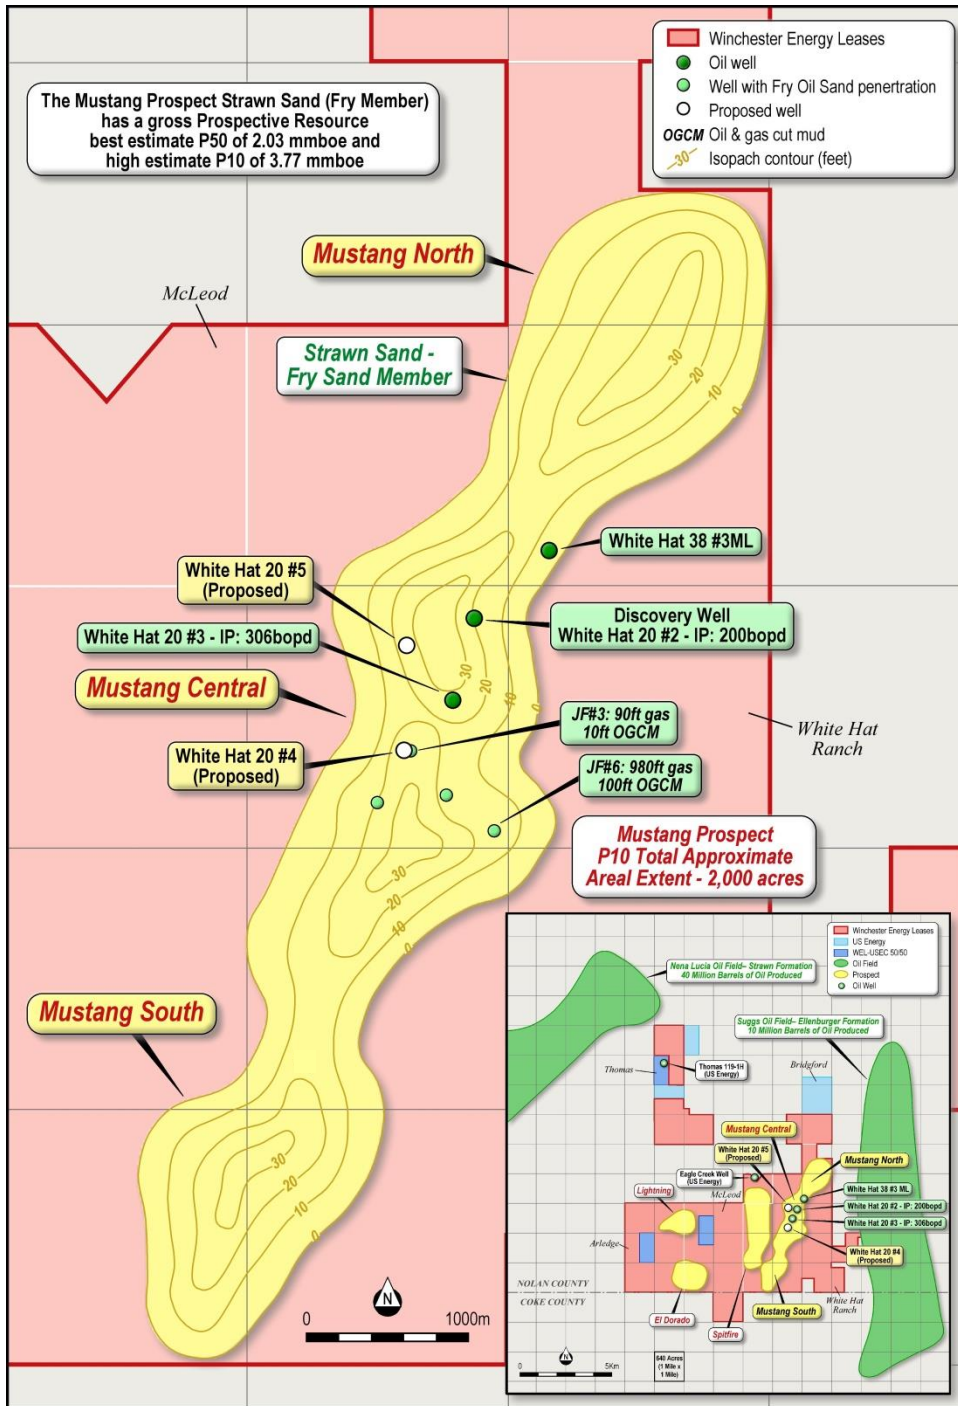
Winchester Energy Leases
Oil well
Well with Fry Oil Sand penertration
Proposed well
OGCM Oil & gas cut mud
30 Isopach contour (feet)

The Mustang Prospect Strawn Sand (Fry Member) has a gross Prospective Resource best estimate P50 of 2.03 mmboe and high estimate P10 of 3.77 mmboe

Mustang North

McLeod

Strawn Sand - Fry Sand Member

30
20
10
0

White Hat 38 #3ML

White Hat 20 #5 (Proposed)

Discovery Well White Hat 20 #2 - IP: 200bopd

White Hat 20 #3 - IP: 306bopd

Mustang Central

30
20
40
0

JF#3: 90ft gas 10ft OGCM

White Hat Ranch

White Hat 20 #4 (Proposed)

JF#6: 980ft gas 100ft OGCM

Mustang Prospect P10 Total Approximate Areal Extent - 2,000 acres

30
20
10
0

Mustang South

30
20
10
0

N

0 1000m

Winchester Energy Leases
US Energy
WEL-USEC 50/50
Oil Field
Prospect
Oil Well

Nena Lucia Oil Field– Strawn Formation 40 Million Barrels of Oil Produced

Suggs Oil Field– Ellenburger Formation 10 Million Barrels of Oil Produced

Thomas
Thomas 115-1H (US Energy)
Bridgford
Mustang Central
White Hat 20 #5 (Proposed)
Mustang North
Eagle Creek Well (US Energy)
Lightning
McLeod
White Hat 38 #3 ML
White Hat 20 #2 - IP: 200bopd
White Hat 20 #3 - IP: 306bopd
Arledge
White Hat 20 #4 (Proposed)
NOLAN COUNTY
COKE COUNTY
White Hat Ranch
Mustang South
El Dorado
Spitfire
0 5Km
640 Acres (1 Mile x 1 Mile)